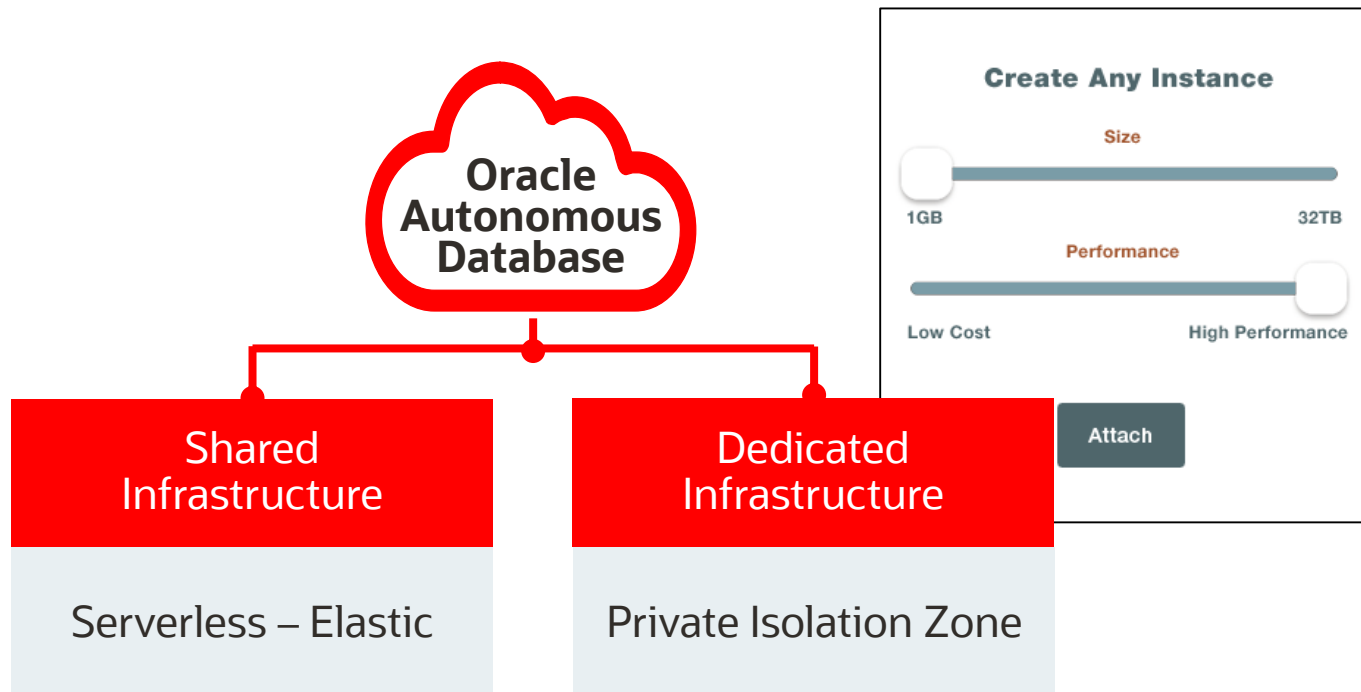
Oracle Autonomous Database

Shared Infrastructure

Serverless – Elastic

Dedicated Infrastructure

Private Isolation Zone

Create Any Instance

Size

1GB

32TB

Performance

Low Cost

High Performance

Attach